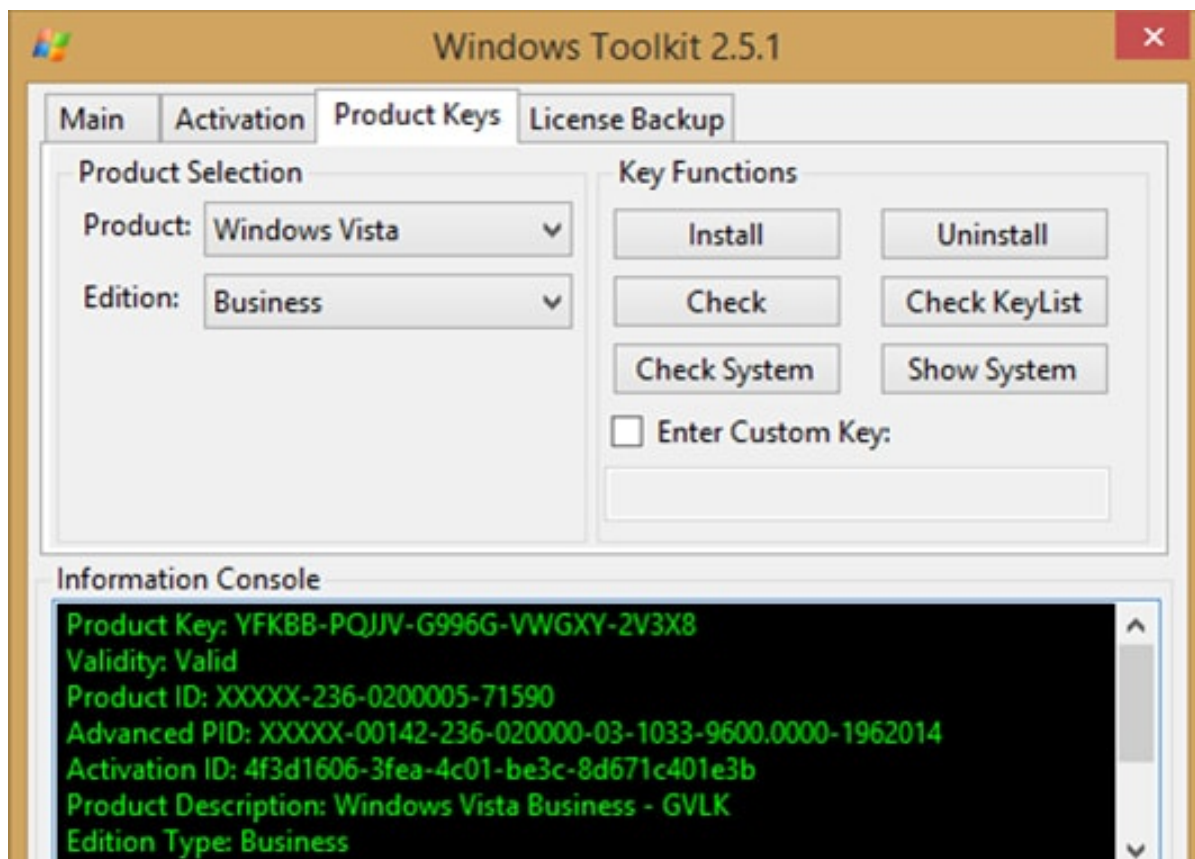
Windows Toolkit 2.5.1

Main | Activation | Product Keys | License Backup

Product Selection

Product: Windows Vista

Edition: Business

Key Functions

Install

Uninstall

Check

Check KeyList

Check System

Show System

Enter Custom Key:

Information Console

Product Key: YFKBB-PQJJV-G996G-VWGXY-2V3X8
Validity: Valid
Product ID: XXXXX-236-0200005-71590
Advanced PID: XXXXX-00142-236-020000-03-1033-9600.0000-1962014
Activation ID: 4f3d1606-3fea-4c01-be3c-8d671c401e3b
Product Description: Windows Vista Business - GVLK
Edition Type: Business